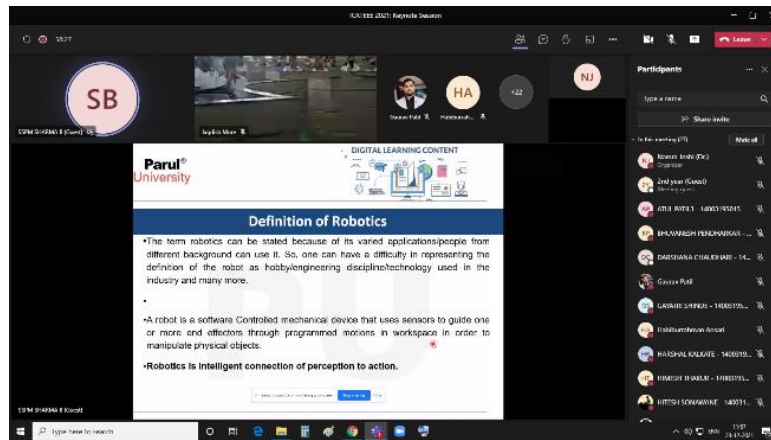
ICICEEE 2021: Keynote Session

Leave

SB

SSPM SHARMA B (Guest)

Jagdish More

Gaurav Patil

HA

+22

NJ

Participants

Type a name

Share invite

In this meeting (77)

Mute all

Naman Joshi (Tic)
Organizer

2nd year (Guest)

ATUL PATIL 1 14003195015

BHUVANESH PENDHARKAR - ...

DARSHANA CHAUDHARI - 14...

Gaurav Patil

GAYATRI SHINDE - 1400319...

Habibunnisa Ansari

HARSHAL KALGATE - 1400319...

HIMESH THAKUR - 1400319...

HITESH SONAWANE 140031...

Parul® University

DIGITAL LEARNING CONTENT

Definition of Robotics

•The term robotics can be stated because of its varied applications/people from different background can use it. So, one can have a difficulty in representing the definition of the robot as hobby/engineering discipline/technology used in the industry and many more.

•

•A robot is a software Controlled mechanical device that uses sensors to guide one or more end effectors through programmed motions in workspace in order to manipulate physical objects.

•Robotics is intelligent connection of perception to action.

SSPM SHARMA B (Guest)

Type here to search

11:57
23-12-2021